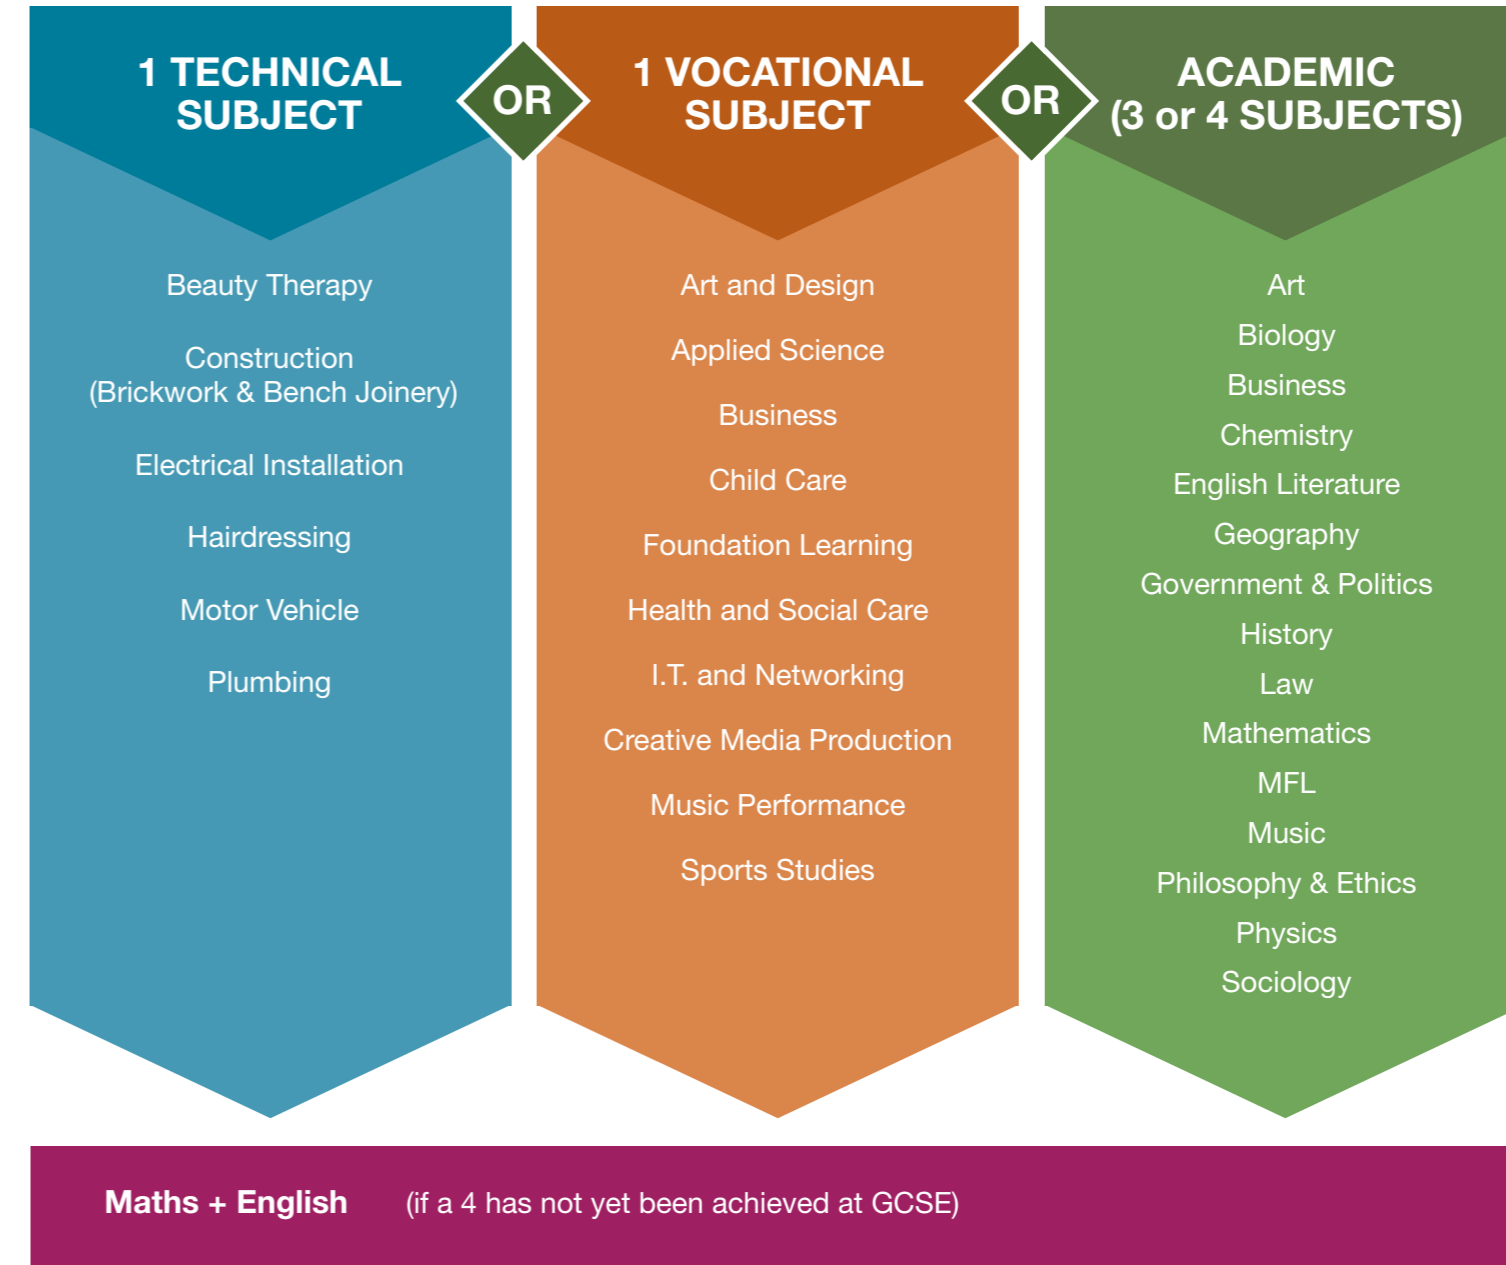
1 TECHNICAL SUBJECT

OR

1 VOCATIONAL SUBJECT

OR

ACADEMIC (3 or 4 SUBJECTS)

Beauty Therapy

Construction (Brickwork & Bench Joinery)

Electrical Installation

Hairdressing

Motor Vehicle

Plumbing

Art and Design

Applied Science

Business

Child Care

Foundation Learning

Health and Social Care

I.T. and Networking

Creative Media Production

Music Performance

Sports Studies

Art
Biology
Business
Chemistry
English Literature
Geography
Government & Politics
History
Law
Mathematics
MFL
Music
Philosophy & Ethics
Physics
Sociology

Maths + English (if a 4 has not yet been achieved at GCSE)